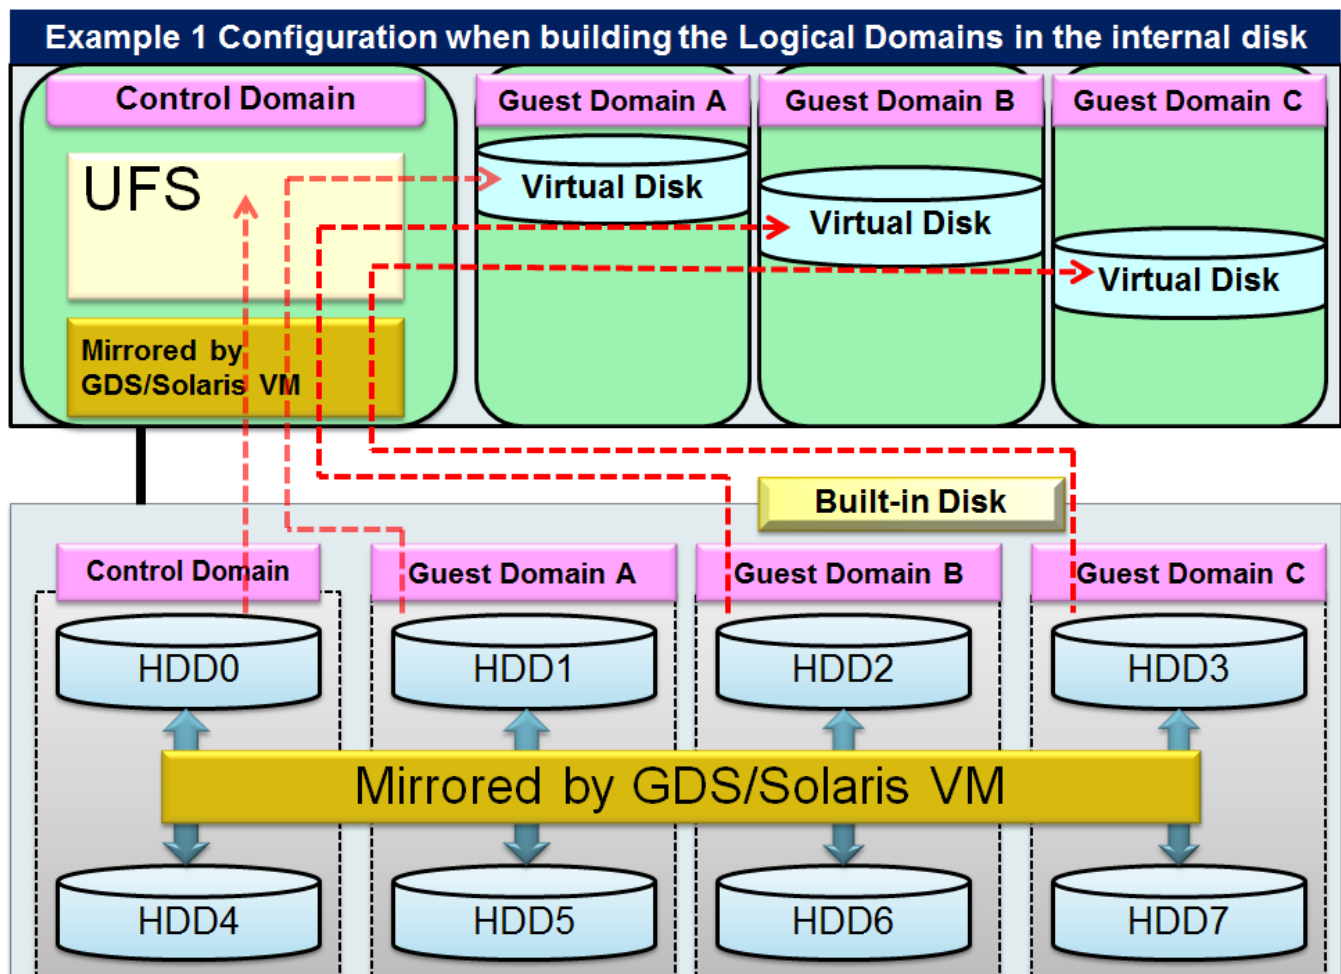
Example 1 Configuration when building the Logical Domains in the internal disk

Control Domain

UFS

Mirrored by GDS/Solaris VM

Guest Domain A

Virtual Disk

Guest Domain B

Virtual Disk

Guest Domain C

Virtual Disk

Built-in Disk

Control Domain

Guest Domain A

Guest Domain B

Guest Domain C

HDD0

HDD1

HDD2

HDD3

Mirrored by GDS/Solaris VM

HDD4

HDD5

HDD6

HDD7